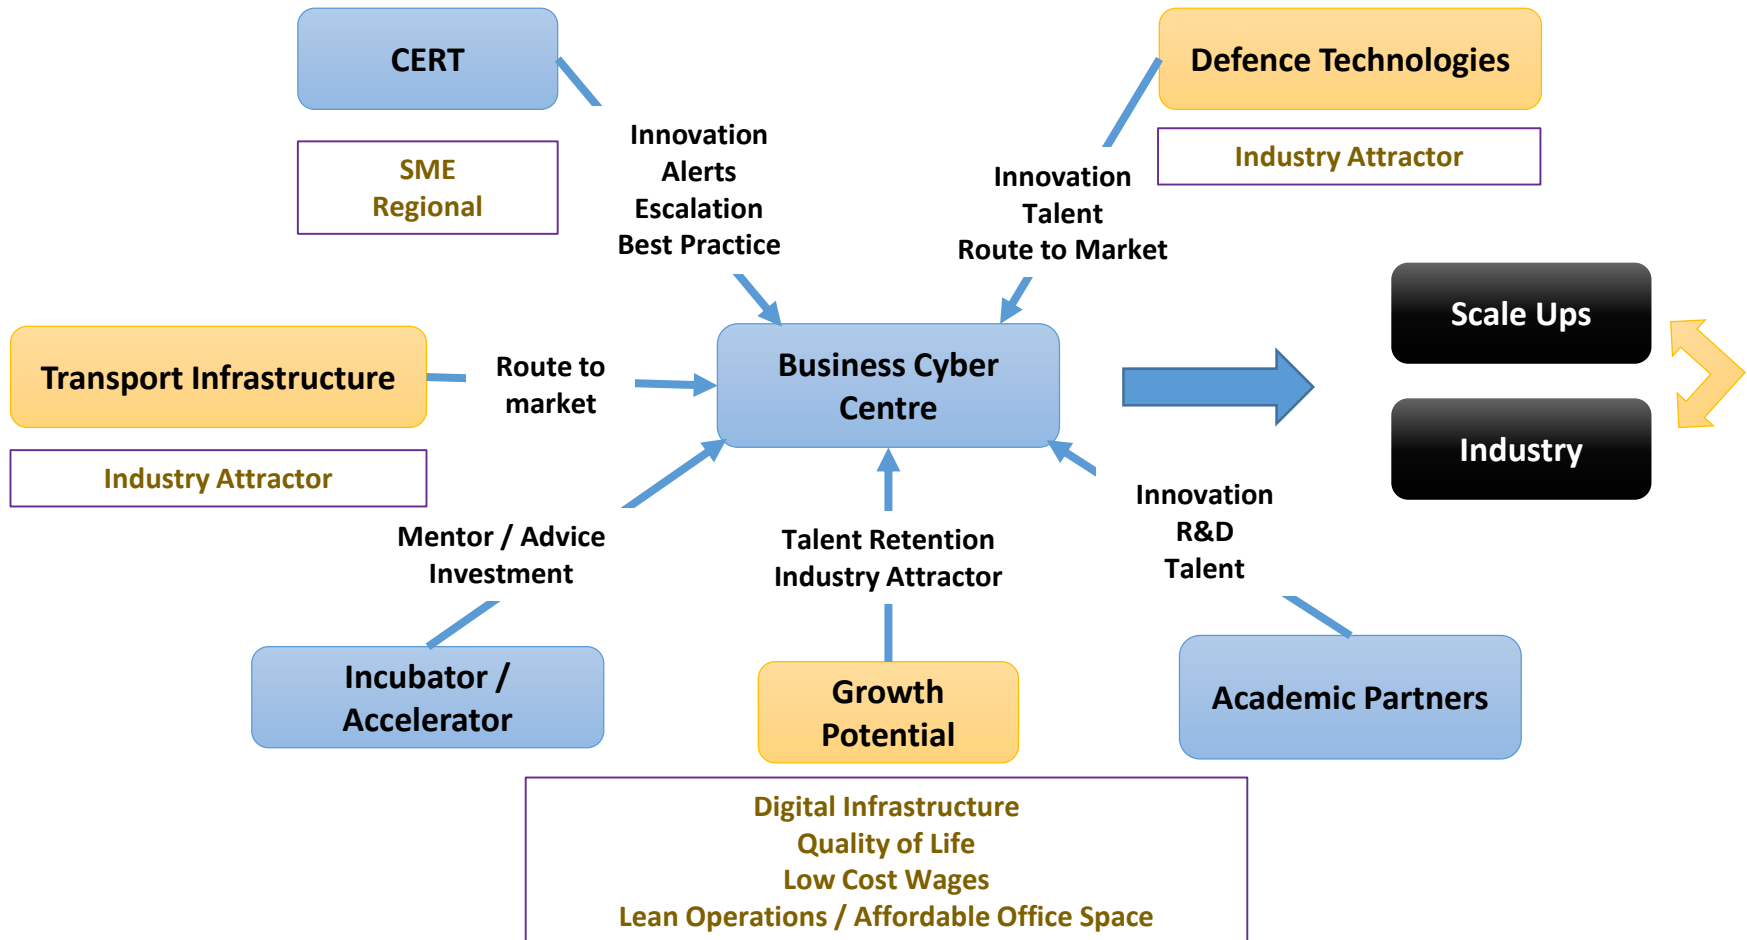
CERT

SME
Regional

Innovation
Alerts
Escalation
Best Practice

Defence Technologies

Industry Attractor

Innovation
Talent
Route to Market

Scale Ups

Industry

Transport Infrastructure

Industry Attractor

Route to
market

Business Cyber
Centre

Mentor / Advice
Investment

Talent Retention
Industry Attractor

Innovation
R&D
Talent

Incubator /
Accelerator

Growth
Potential

Academic Partners

Digital Infrastructure
Quality of Life
Low Cost Wages
Lean Operations / Affordable Office Space